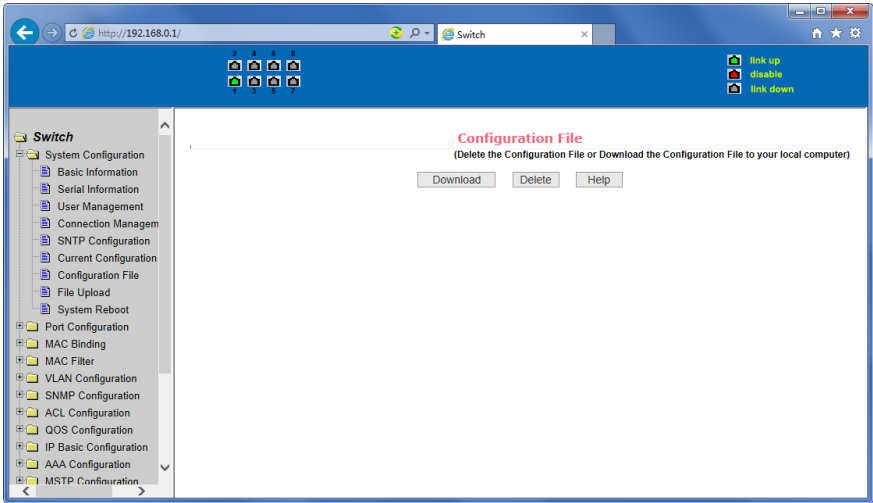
http://192.168.0.1/

Switch

2 4 6 8

1 3 5 7

link up
disable
link down

Switch
System Configuration
Basic Information
Serial Information
User Management
Connection Managem
SNTP Configuration
Current Configuration
Configuration File
File Upload
System Reboot
Port Configuration
MAC Binding
MAC Filter
VLAN Configuration
SNMP Configuration
ACL Configuration
QOS Configuration
IP Basic Configuration
AAA Configuration
MSTP Configuration

Configuration File

(Delete the Configuration File or Download the Configuration File to your local computer)

Download Delete Help